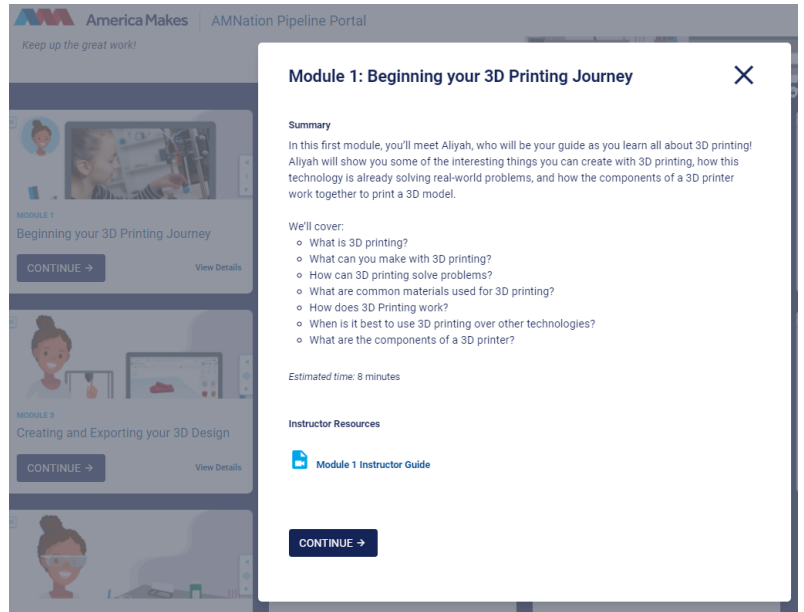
America Makes | AMNation Pipeline Portal

Keep up the great work!

MODULE 1
Beginning your 3D Printing Journey

CONTINUE →

View Details

MODULE 3
Creating and Exporting your 3D Design

CONTINUE →

View Details

Module 1: Beginning your 3D Printing Journey

Summary

In this first module, you'll meet Aliyah, who will be your guide as you learn all about 3D printing! Aliyah will show you some of the interesting things you can create with 3D printing, how this technology is already solving real-world problems, and how the components of a 3D printer work together to print a 3D model.

We'll cover:
- What is 3D printing?
- What can you make with 3D printing?
- How can 3D printing solve problems?
- What are common materials used for 3D printing?
- How does 3D Printing work?
- When is it best to use 3D printing over other technologies?
- What are the components of a 3D printer?

Estimated time: 8 minutes

Instructor Resources

Module 1 Instructor Guide

CONTINUE →